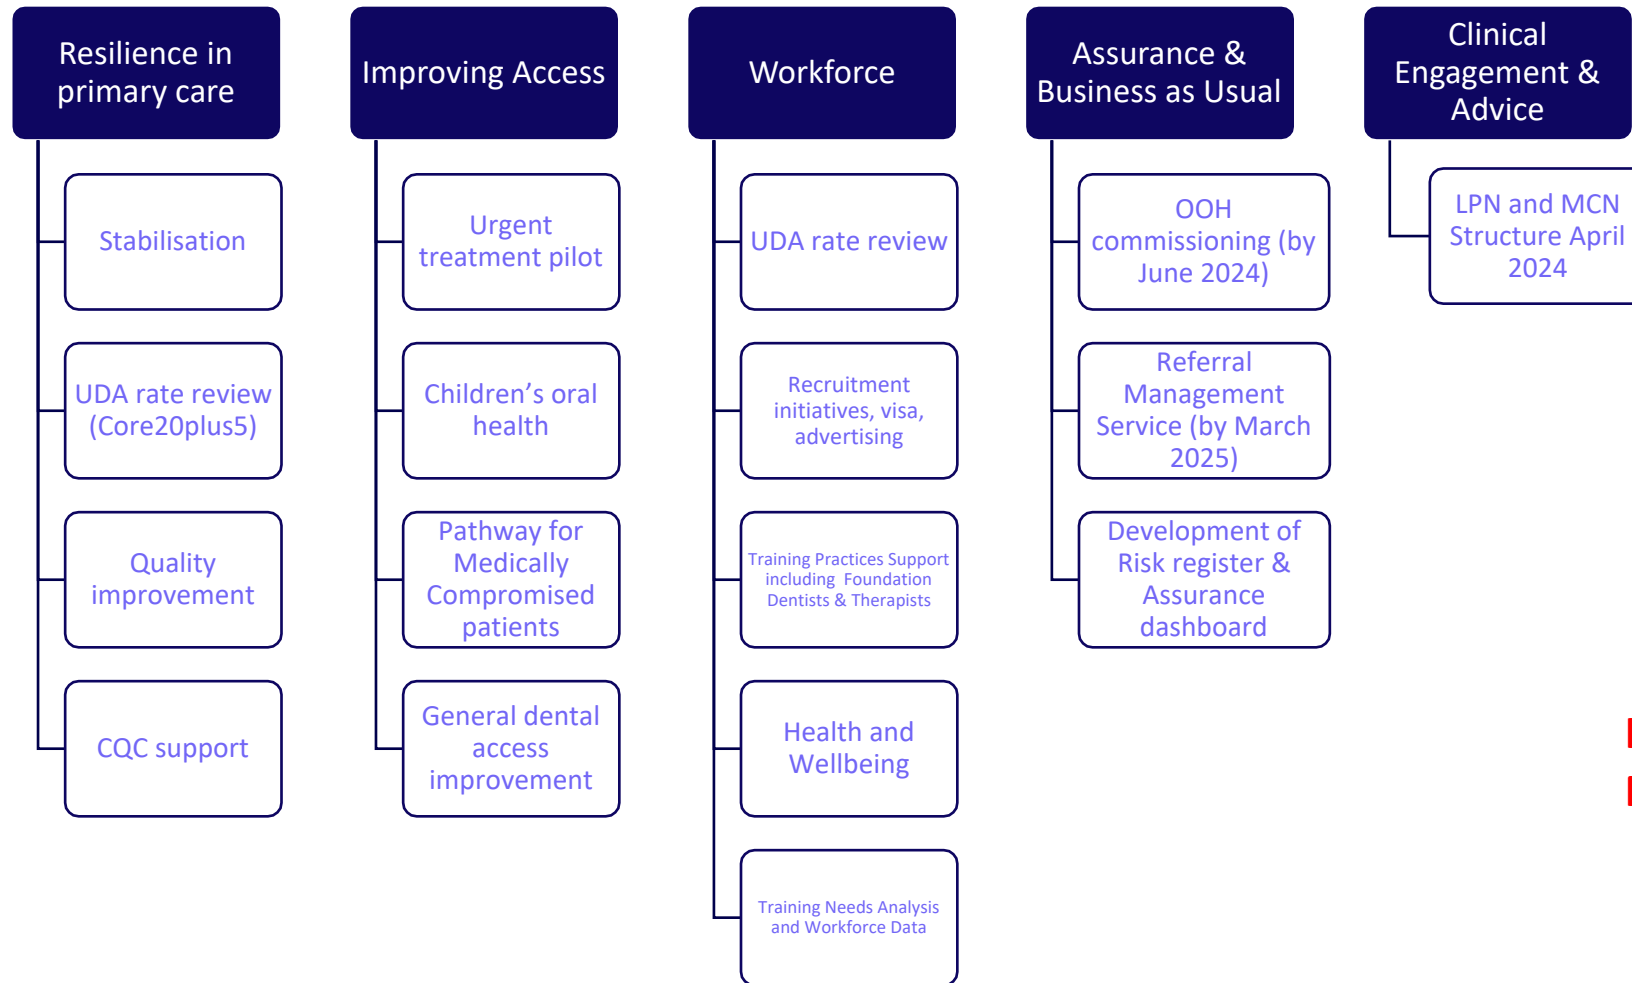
Resilience in primary care

Stabilisation

UDA rate review (Core20plus5)

Quality improvement

CQC support

Improving Access

Urgent treatment pilot

Children's oral health

Pathway for Medically Compromised patients

General dental access improvement

Workforce

UDA rate review

Recruitment initiatives, visa, advertising

Training Practices Support including Foundation Dentists & Therapists

Health and Wellbeing

Training Needs Analysis and Workforce Data

Assurance & Business as Usual

OOH commissioning (by June 2024)

Referral Management Service (by March 2025)

Development of Risk register & Assurance dashboard

Clinical Engagement & Advice

LPN and MCN Structure April 2024